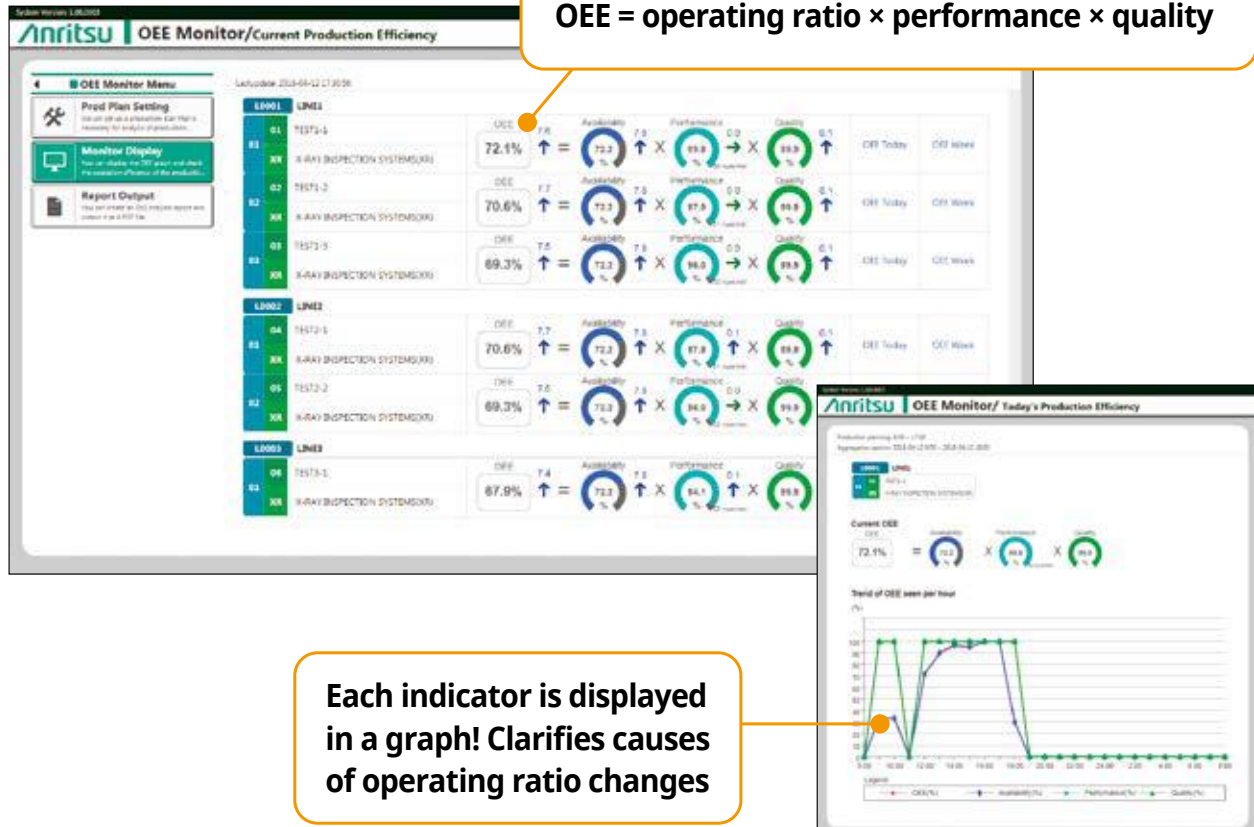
OEE = operating ratio × performance × quality

Anritsu OEE Monitor/Current Production Efficiency

OEE Monitor Menu

Prod Plan Setting

Monitor Display

Report Output

L0001 LINE1

01 TEST1-1 X-RAY INSPECTION SYSTEMS(XR) OEE 72.1% = Availability × Performance × Quality OEE Today OEE Week

02 TEST1-2 X-RAY INSPECTION SYSTEMS(XR) OEE 70.6% OEE Today OEE Week

03 TEST1-3 X-RAY INSPECTION SYSTEMS(XR) OEE 69.3% OEE Today OEE Week

L0002 LINE2

04 TEST2-1 X-RAY INSPECTION SYSTEMS(XR) OEE 70.6% OEE Today OEE Week

05 TEST2-2 X-RAY INSPECTION SYSTEMS(XR) OEE 69.3%

L0003 LINE3

06 TEST3-1 X-RAY INSPECTION SYSTEMS(XR) OEE 67.9%

Anritsu OEE Monitor/ Today's Production Efficiency

L0001 LINE1

Current OEE

72.1%

Trend of OEE seen per hour

Legend OEE(%) Availability(%) Performance(%) Quality(%)

Each indicator is displayed in a graph! Clarifies causes of operating ratio changes